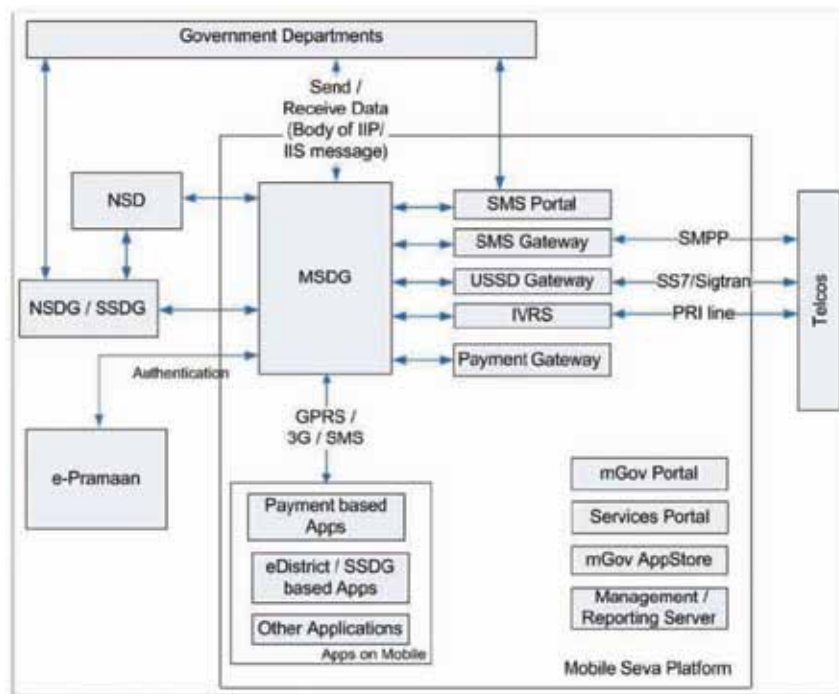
Government Departments

Send / Receive Data (Body of IIP/ IIS message)

NSD

MSDG

SMS Portal

SMS Gateway

SMPP

USSD Gateway

SS7/Sigtran

IVRS

PRI line

Telcos

NSDG / SSDG

Payment Gateway

Authentication

GPRS / 3G / SMS

e-Pramaan

Payment based Apps

eDistrict / SSDG based Apps

Other Applications

Apps on Mobile

mGov Portal

Services Portal

mGov AppStore

Management / Reporting Server

Mobile Seva Platform